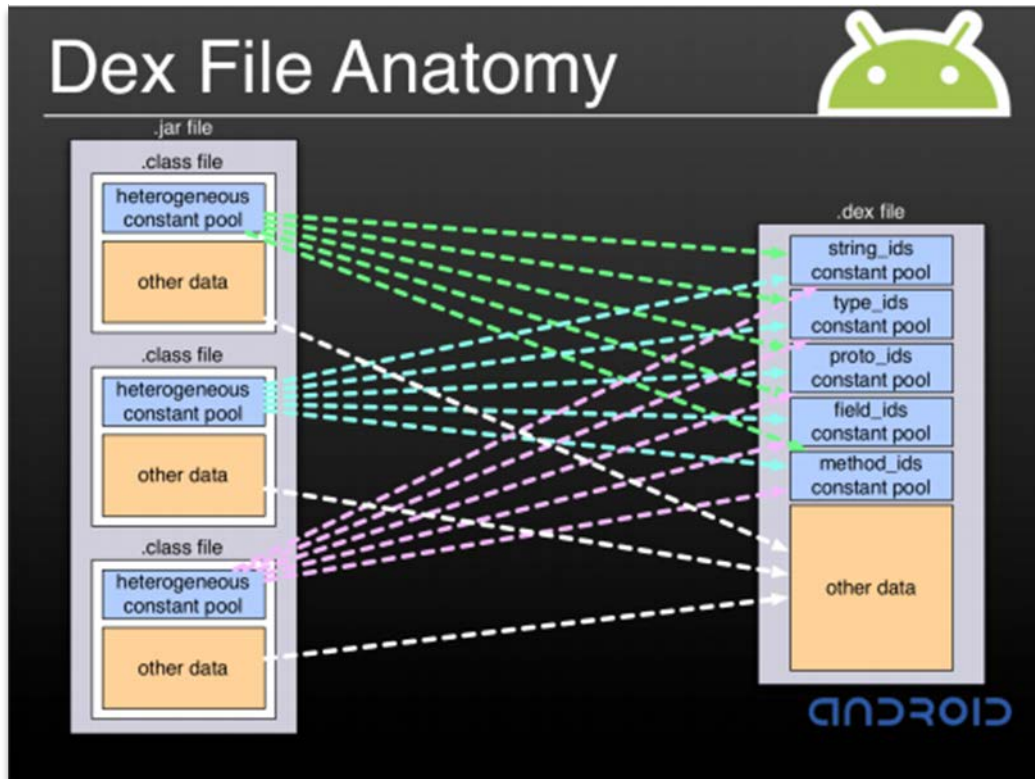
Dex File Anatomy

.jar file

.class file

heterogeneous constant pool

other data

.class file

heterogeneous constant pool

other data

.class file

heterogeneous constant pool

other data

.dex file

string_ids constant pool

type_ids constant pool

proto_ids constant pool

field_ids constant pool

method_ids constant pool

other data

ANDROID